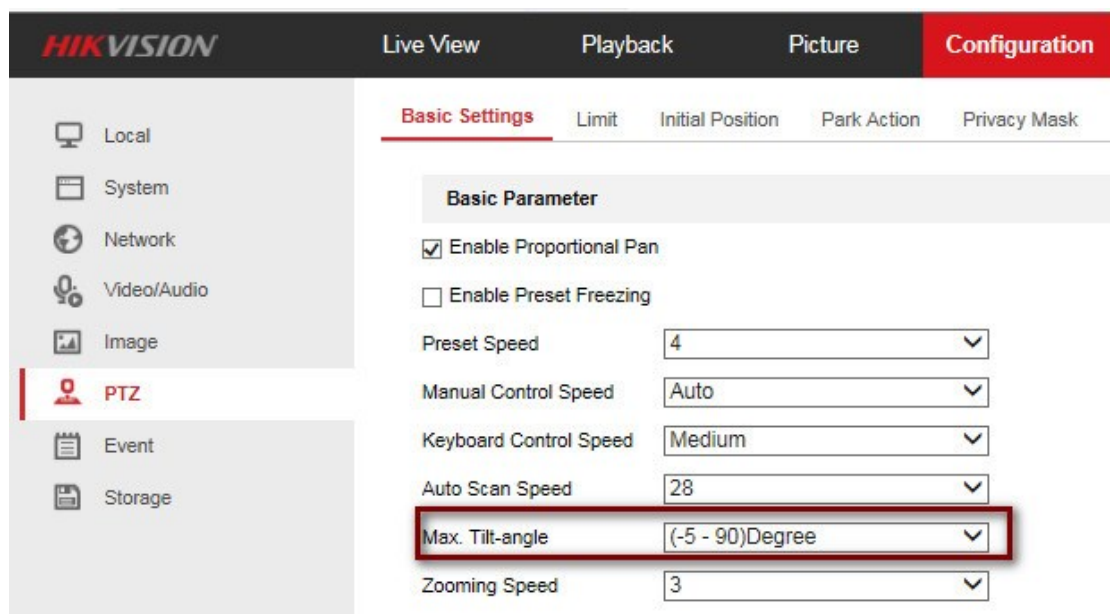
HIKVISION

Live View

Playback

Picture

Configuration

Local

System

Network

Video/Audio

Image

PTZ

Event

Storage

Basic Settings

Limit

Initial Position

Park Action

Privacy Mask

Basic Parameter

Enable Proportional Pan

Enable Preset Freezing

| | |
|---|---|
| Preset Speed | 4 |
| Manual Control Speed | Auto |
| Keyboard Control Speed | Medium |
| Auto Scan Speed | 28 |
| Max. Tilt-angle | (-5 - 90)Degree |
| Zooming Speed | 3 |